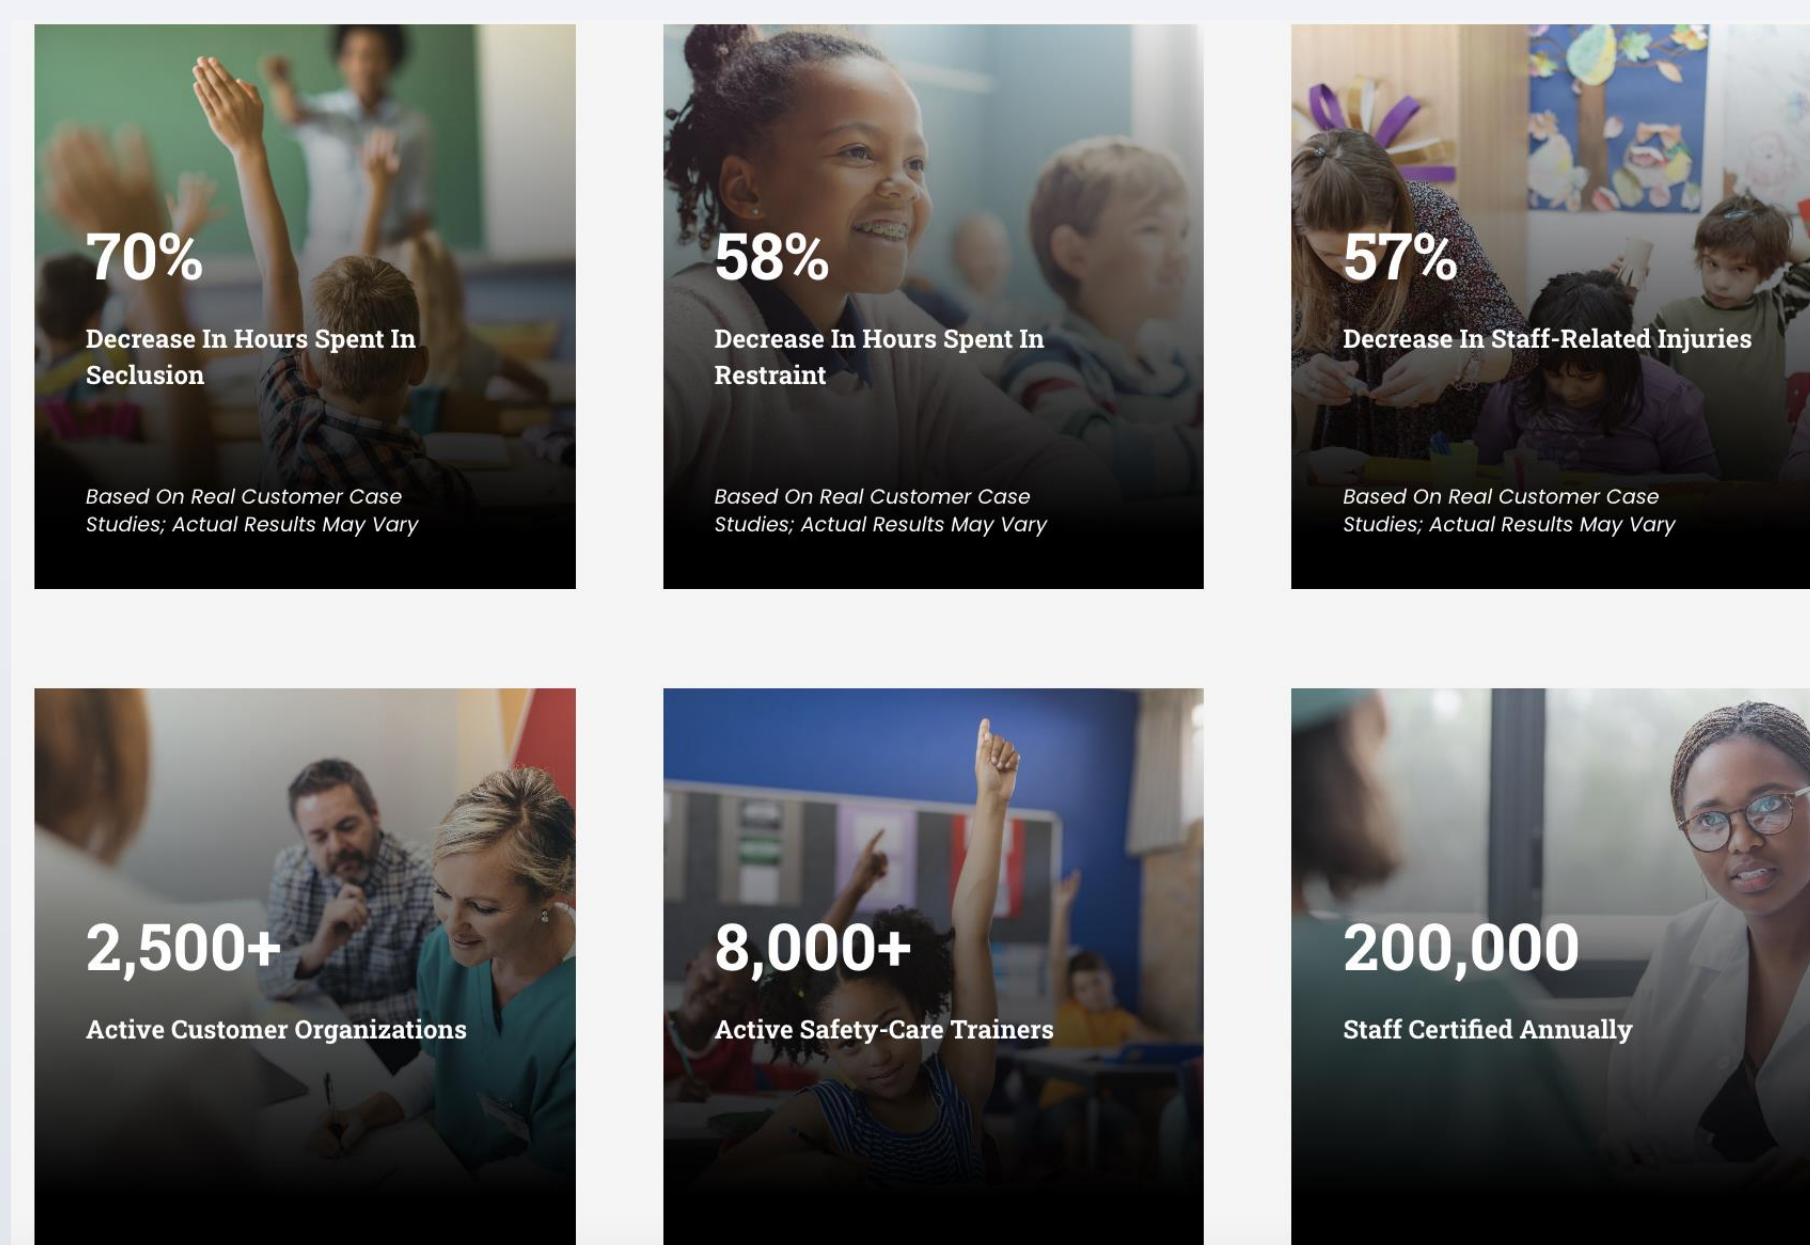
70%

Decrease In Hours Spent In Seclusion

Based On Real Customer Case Studies; Actual Results May Vary

58%

Decrease In Hours Spent In Restraint

Based On Real Customer Case Studies; Actual Results May Vary

57%

Decrease In Staff-Related Injuries

Based On Real Customer Case Studies; Actual Results May Vary

2,500+

Active Customer Organizations

8,000+

Active Safety-Care Trainers

200,000

Staff Certified Annually